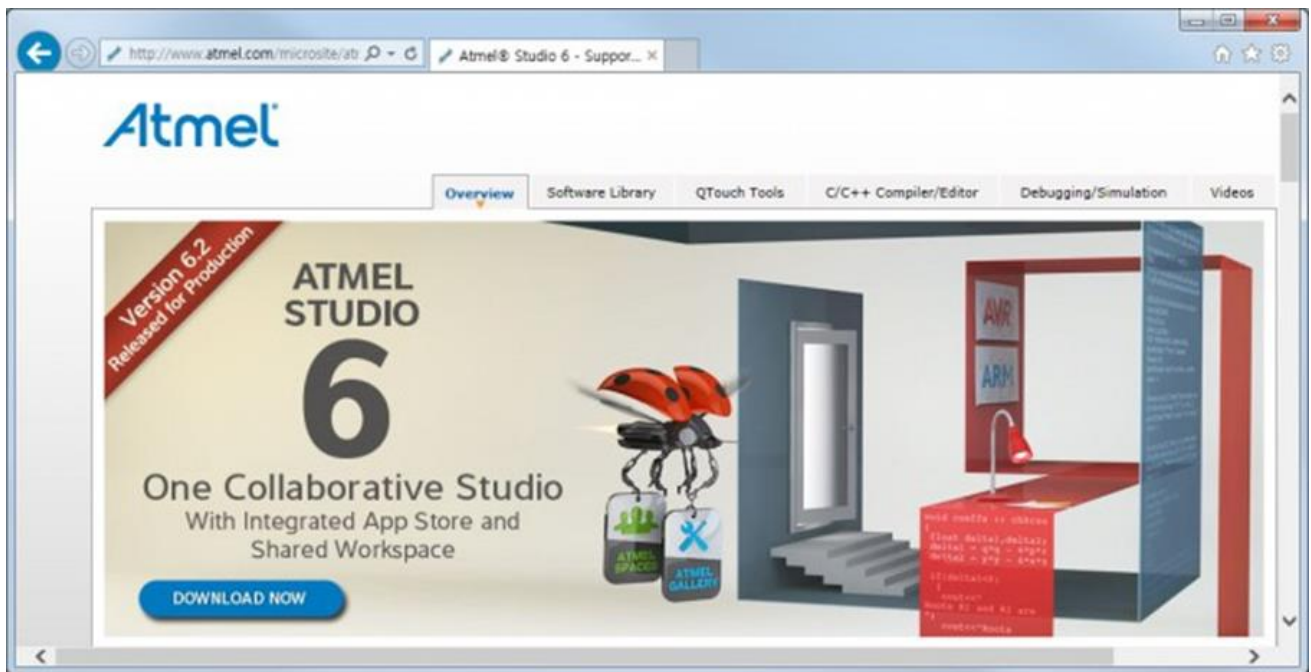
http://www.atmel.com/microsite/at

Atmel® Studio 6 - Suppor...

Atmel

Overview
Software Library
QTouch Tools
C/C++ Compiler/Editor
Debugging/Simulation
Videos

Version 6.2
Released for Production

ATMEL
STUDIO
6
One Collaborative Studio
With Integrated App Store and Shared Workspace

DOWNLOAD NOW

ATMEL SPACES
ATMEL GALLERY

AVR
ARM

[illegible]